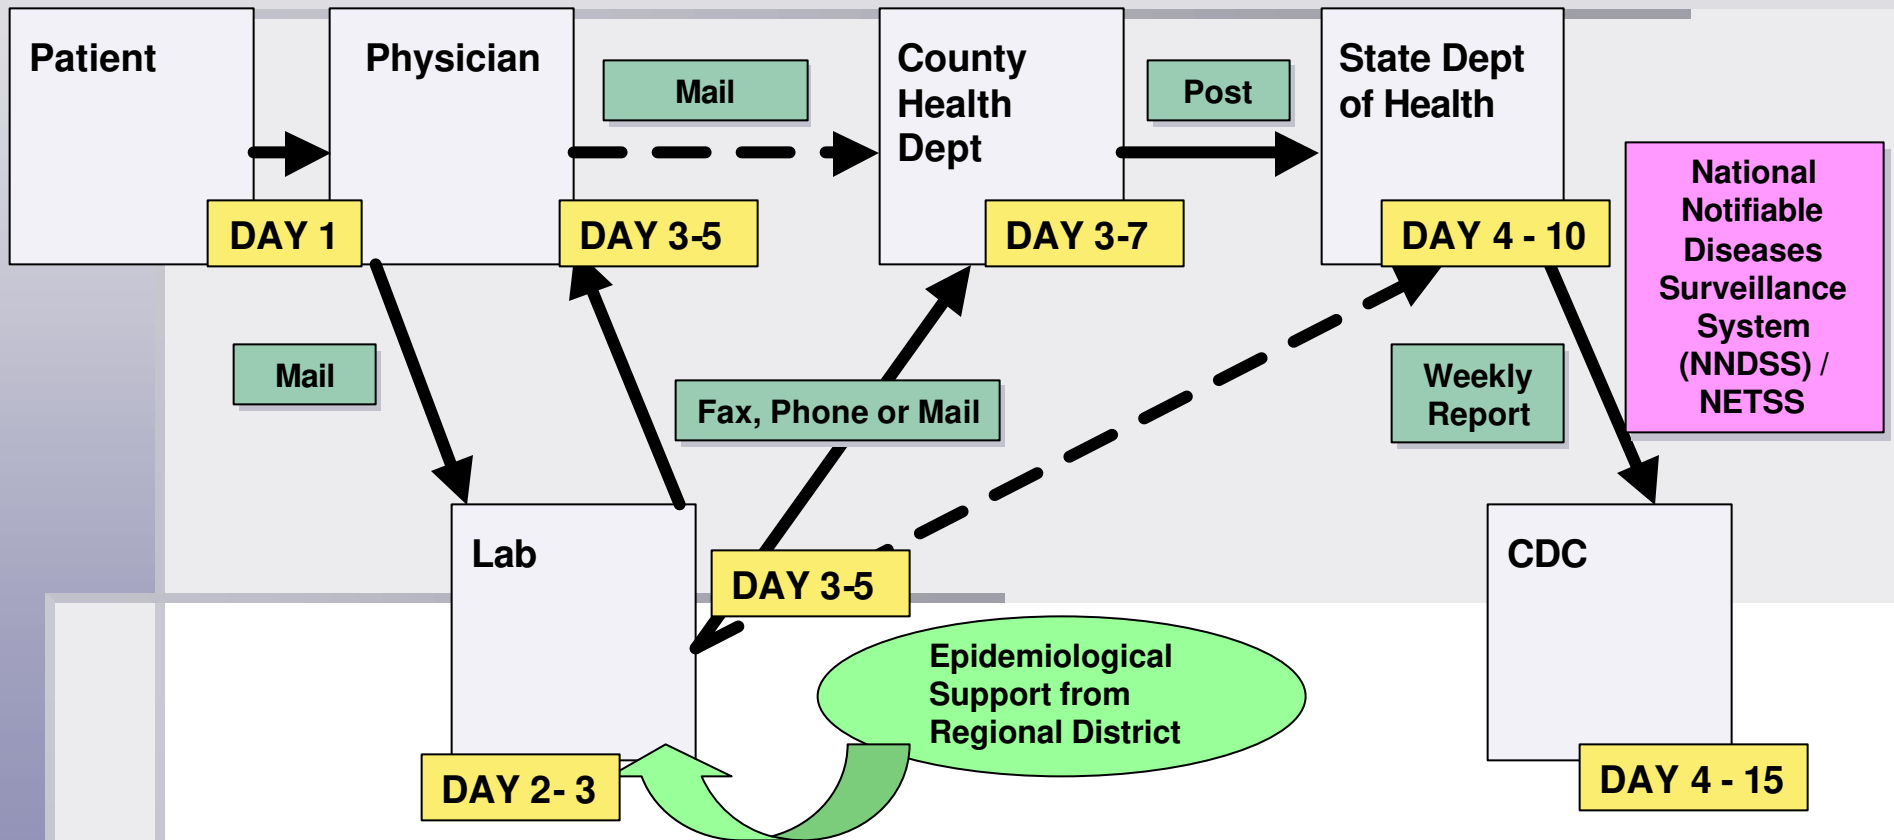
Patient

DAY 1

Physician

Mail

DAY 3-5

County Health Dept

Post

DAY 3-7

State Dept of Health

DAY 4 - 10

National Notifiable Diseases Surveillance System (NNDSS) / NETSS

Mail

Fax, Phone or Mail

Weekly Report

Lab

DAY 3-5

CDC

Epidemiological Support from Regional District

DAY 2- 3

DAY 4 - 15